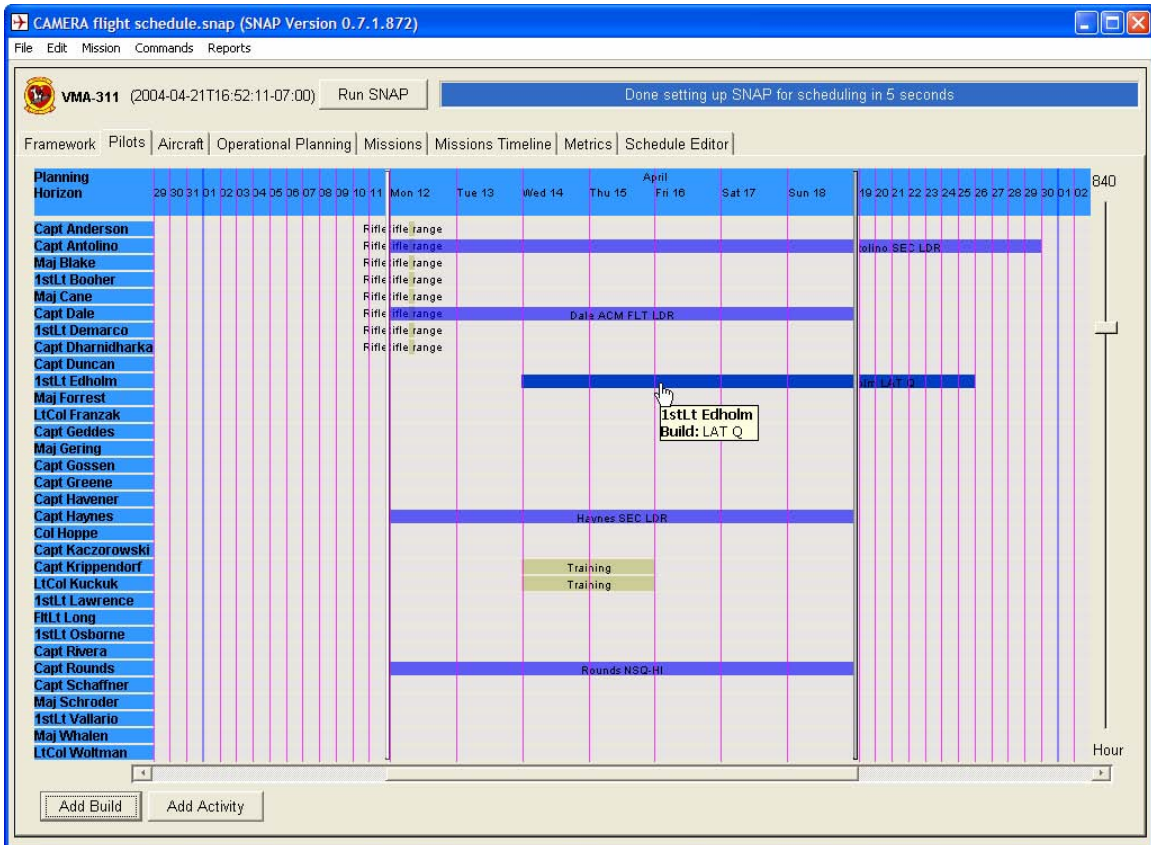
CAMERA flight schedule.snap (SNAP Version 0.7.1.872)

File Edit Mission Commands Reports

VMA-311 (2004-04-21T16:52:11-07:00) Run SNAP Done setting up SNAP for scheduling in 5 seconds

Framework | Pilots | Aircraft | Operational Planning | Missions | Missions Timeline | Metrics | Schedule Editor

Planning Horizon 29 30 31 01 02 03 04 05 06 07 08 09 10 11 April Mon 12 Tue 13 Wed 14 Thu 15 Fri 16 Sat 17 Sun 18 19 20 21 22 23 24 25 26 27 28 29 30 01 02

840

Capt Anderson Rifle ifle range
Capt Antolino Rifle ifle range tolino SEC LDR
Maj Blake Rifle ifle range
1stLt Booher Rifle ifle range
Maj Cane Rifle ifle range
Capt Dale Rifle ifle range Dale ACM FLT LDR
1stLt Demarco Rifle ifle range
Capt Dharnidharka Rifle ifle range
Capt Duncan
1stLt Edholm olm LAT Q
Maj Forrest
LtCol Franzak
Capt Geddes
Maj Gering
Capt Gossen
Capt Greene
Capt Havener
Capt Haynes Haynes SEC LDR
Col Hoppe
Capt Kaczorowski
Capt Krippendorf Training
LtCol Kuckuk Training
1stLt Lawrence
FltLt Long
1stLt Osborne
Capt Rivera
Capt Rounds Rounds NSQ-HI
Capt Schaffner
Maj Schroder
1stLt Vallario
Maj Whalen
LtCol Woltman

1stLt Edholm
Build: LAT Q

Hour

Add Build Add Activity